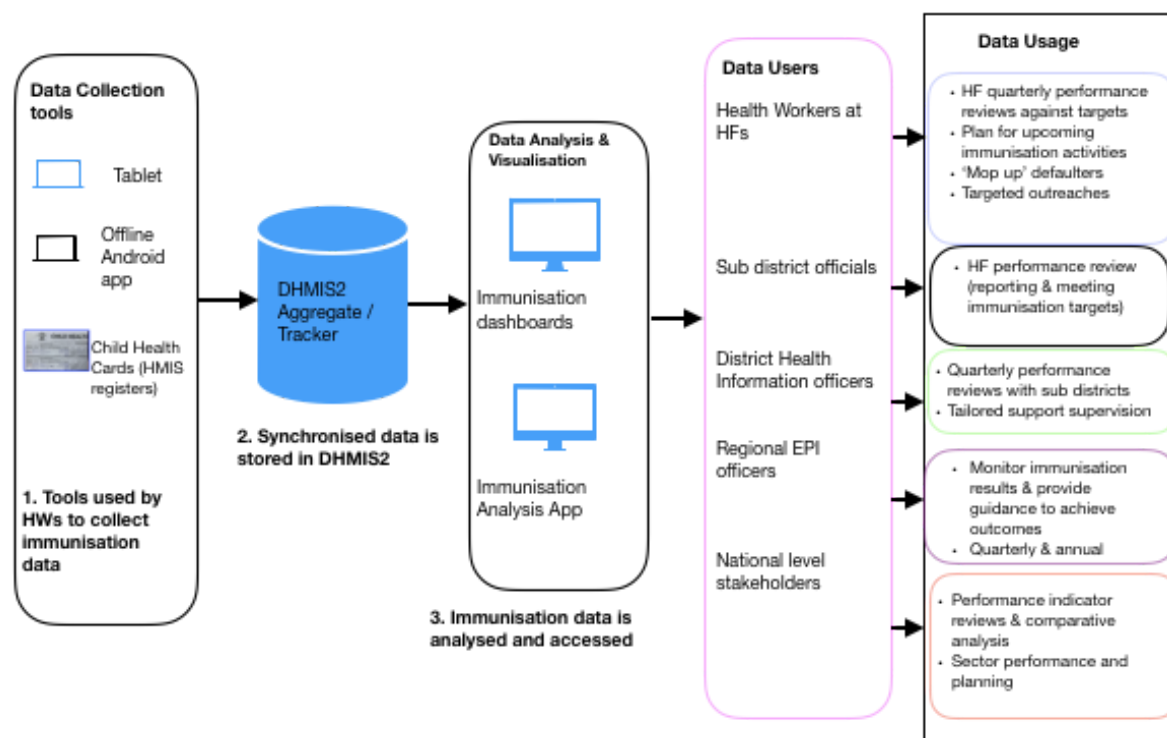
Data Collection tools

Tablet

Offline Android app

Child Health Cards (HMIS registers)

1. Tools used by HWs to collect immunisation data

DHMIS2 Aggregate / Tracker

2. Synchronised data is stored in DHMIS2

Data Analysis & Visualisation

Immunisation dashboards

Immunisation Analysis App

3. Immunisation data is analysed and accessed

Data Users

Health Workers at HFs

Sub district officials

District Health Information officers

Regional EPI officers

National level stakeholders

Data Usage

- HF quarterly performance reviews against targets
- Plan for upcoming immunisation activities
- 'Mop up' defaulters
- Targeted outreaches

- HF performance review (reporting & meeting immunisation targets)

- Quarterly performance reviews with sub districts
- Tailored support supervision

- Monitor immunisation results & provide guidance to achieve outcomes
- Quarterly & annual

- Performance indicator reviews & comparative analysis
- Sector performance and planning